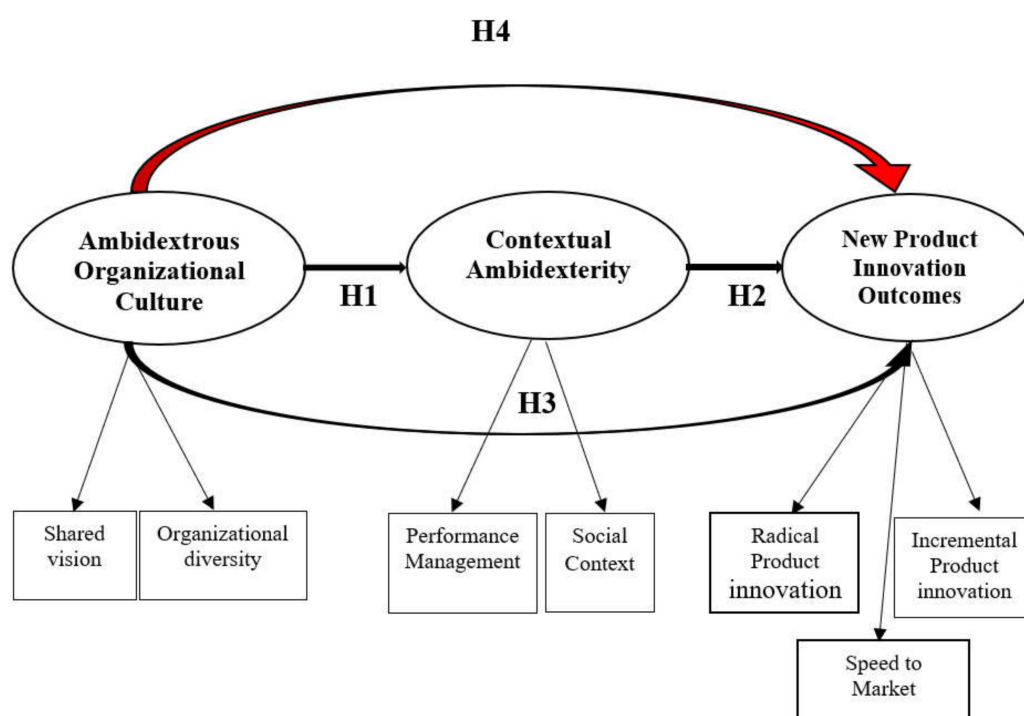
H4

Ambidextrous Organizational Culture

Contextual Ambidexterity

New Product Innovation Outcomes

H1

H2

H3

Shared vision

Organizational diversity

Performance Management

Social Context

Radical Product innovation

Incremental Product innovation

Speed to Market